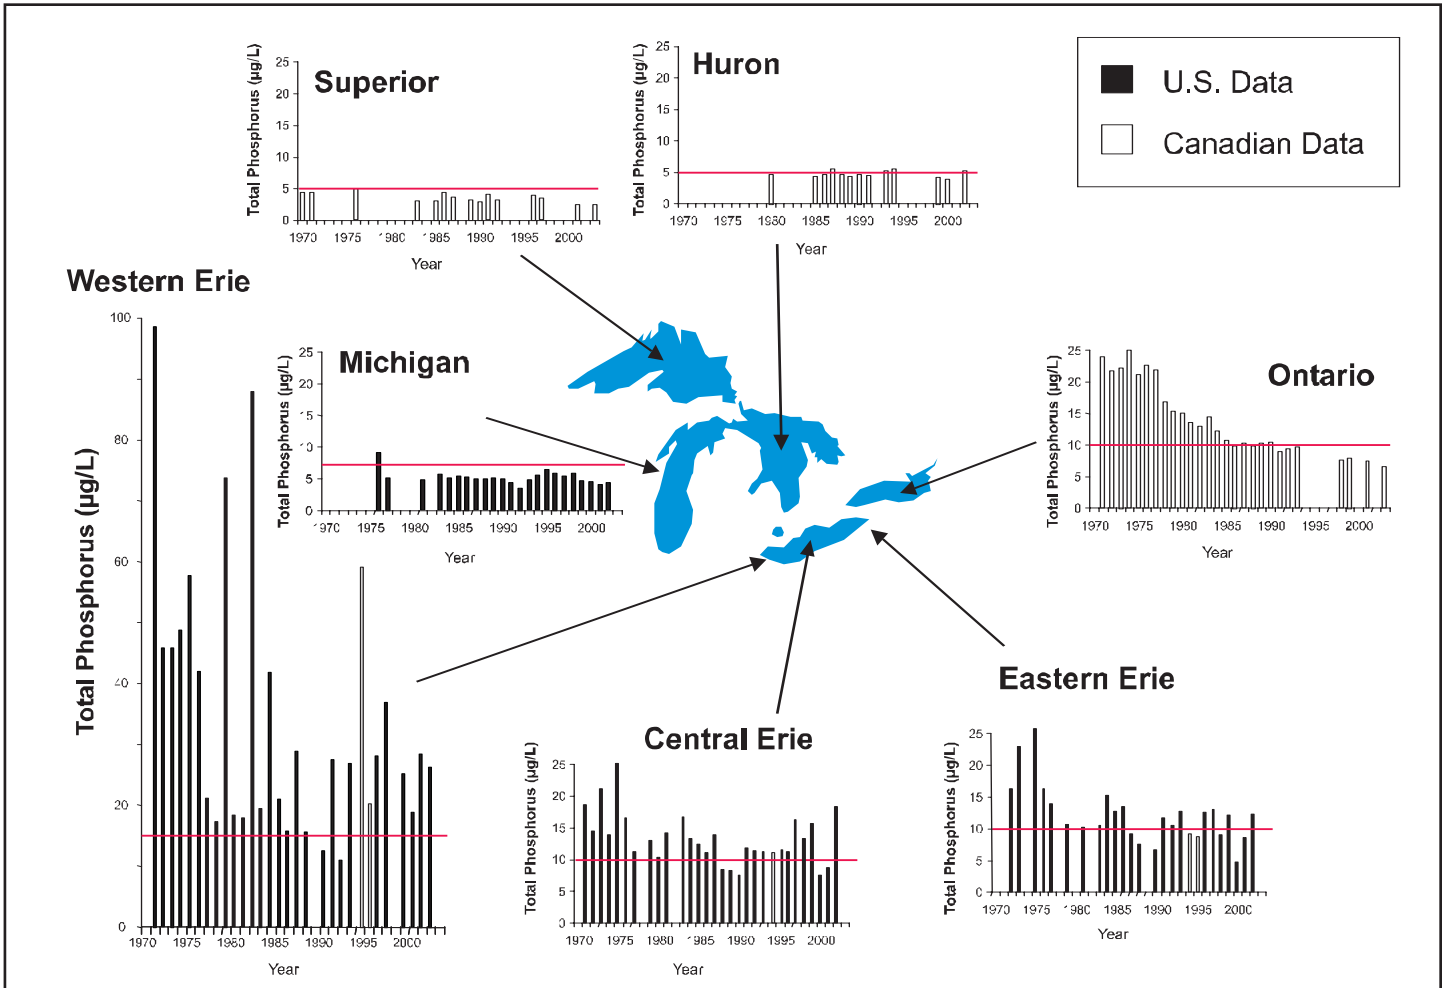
U.S. Data

Canadian Data

Superior

Total Phosphorus (µg/L)

25
20
15
10
5
0

1970 1975 1980 1985 1990 1995 2000

Year

Huron

Total Phosphorus (µg/L)

25
20
15
10
5
0

1970 1975 1980 1985 1990 1995 2000

Year

Western Erie

Total Phosphorus (µg/L)

100
80
60
40
20
0

1970 1975 1980 1985 1990 1995 2000

Year

Michigan

Total Phosphorus (µg/L)

25
20
15
10
5
0

1970 1975 1980 1985 1990 1995 2000

Year

Ontario

Total Phosphorus (µg/L)

25
20
15
10
5
0

1970 1975 1980 1985 1990 1995 2000

Year

Eastern Erie

Central Erie

Total Phosphorus (µg/L)

25
20
15
10
5
0

1970 1975 1980 1985 1990 1995 2000

Year

Total Phosphorus (µg/L)

25
20
15
10
5
0

1970 1975 1980 1985 1990 1995 2000

Year